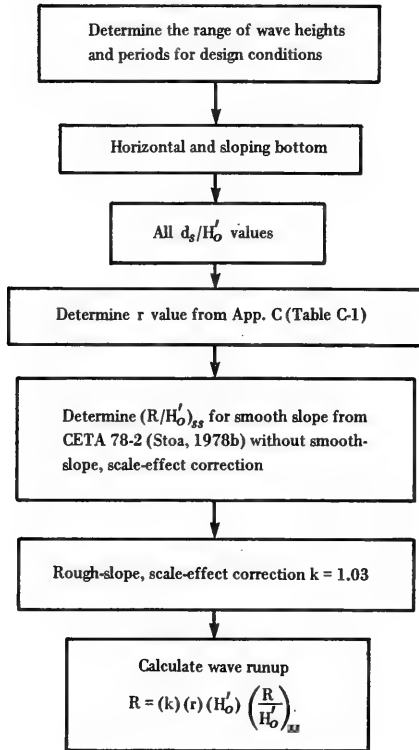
Determine the range of wave heights and periods for design conditions

Horizontal and sloping bottom

All $d_s/H_o'$ values

Determine r value from App. C (Table C-1)

Determine $(R/H_o')_{ss}$ for smooth slope from CETA 78-2 (Stoa, 1978b) without smooth-slope, scale-effect correction

Rough-slope, scale-effect correction k = 1.03

Calculate wave runup

$R = (k)(r)(H_o')\left(\frac{R}{H_o'}\right)_{ss}$